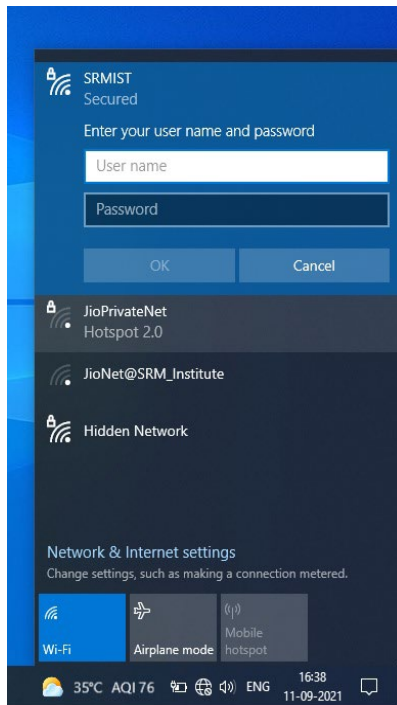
SRMIST
Secured

Enter your user name and password

User name

Password

OK

Cancel

JioPrivateNet
Hotspot 2.0

JioNet@SRM_Institute

Hidden Network

Network & Internet settings
Change settings, such as making a connection metered.

Wi-Fi

Airplane mode

Mobile hotspot

35°C AQI 76

ENG

16:38
11-09-2021